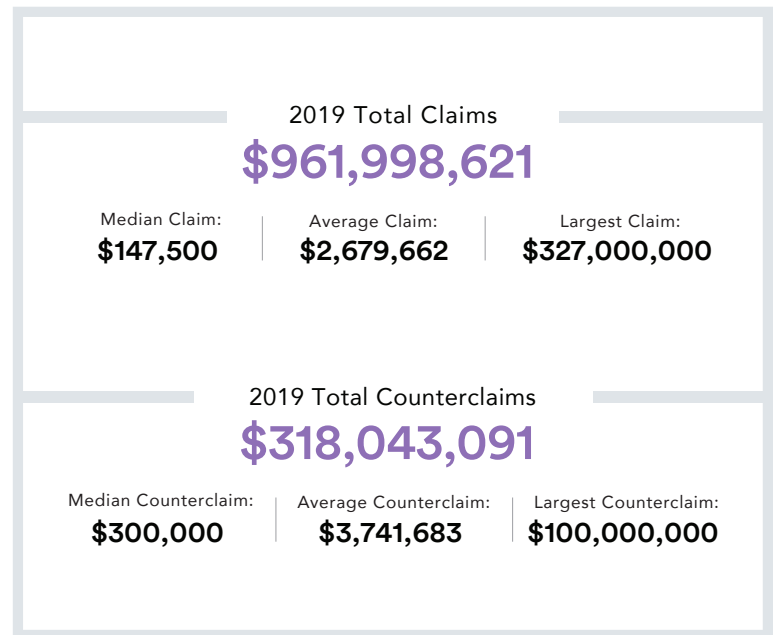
2019 Total Claims

$961,998,621

Median Claim:
$147,500

Average Claim:
$2,679,662

Largest Claim:
$327,000,000

2019 Total Counterclaims

$318,043,091

Median Counterclaim:
$300,000

Average Counterclaim:
$3,741,683

Largest Counterclaim:
$100,000,000